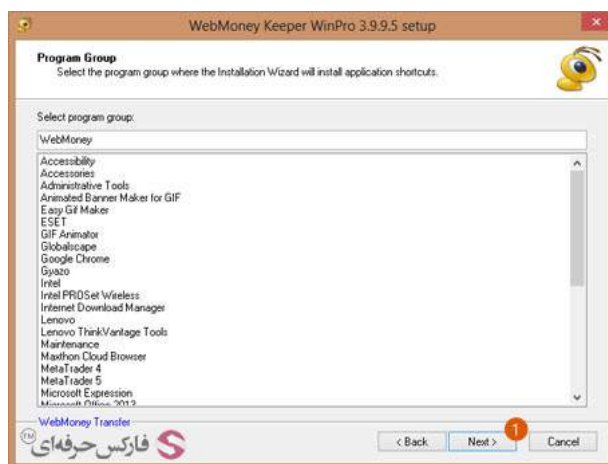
WebMoney Keeper WinPro 3.9.9.5 setup

Program Group
Select the program group where the Installation Wizard will install application shortcuts.

Select program group:

WebMoney

Accessibility
Accessories
Administrative Tools
Animated Banner Maker for GIF
Easy Gif Maker
ESET
GIF Animator
Globalscape
Google Chrome
Gyazo
Intel
Intel PROSet Wireless
Internet Download Manager
Lenovo
Lenovo ThinkVantage Tools
Maintenance
Maxthon Cloud Browser
MetaTrader 4
MetaTrader 5
Microsoft Expression
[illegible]

WebMoney Transfer

فارکس حرفه‌ای

< Back
Next >
1
Cancel